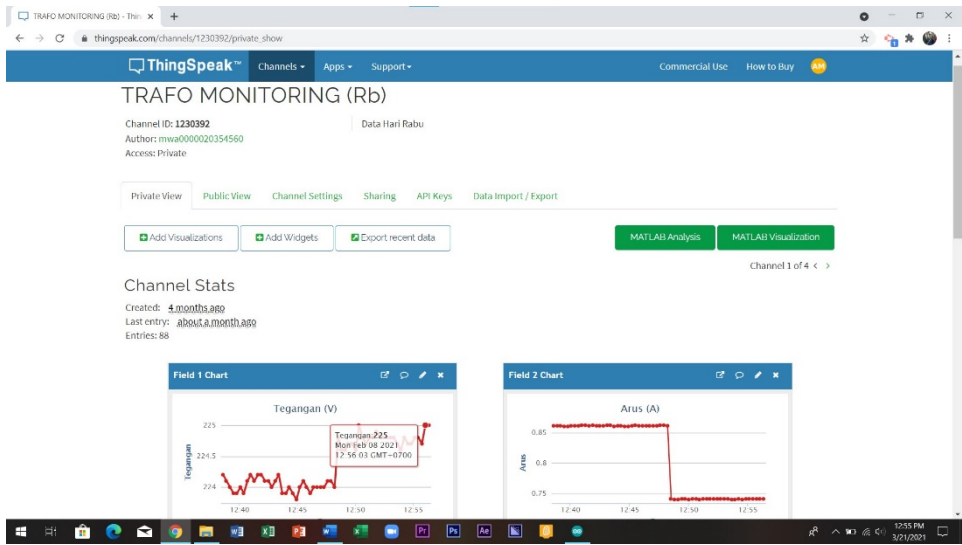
TRAFO MONITORING (Rb) - Thin ×
+
thingspeak.com/channels/1230392/private_show

ThingSpeak™ Channels ▾ Apps ▾ Support ▾ Commercial Use How to Buy AM

TRAFO MONITORING (Rb)

Channel ID: 1230392
Author: mwa0000020354560
Access: Private

Data Hari Rabu

Private View Public View Channel Settings Sharing API Keys Data Import / Export

Add Visualizations Add Widgets Export recent data MATLAB Analysis MATLAB Visualization

Channel 1 of 4 < >

Channel Stats

Created: 4 months ago
Last entry: about a month ago
Entries: 88

Field 1 Chart

Tegangan (V)

Tegangan

225
224.5
224

12:40 12:45 12:50 12:55

Tegangan: 225
Mon Feb 08 2021
12:56:03 GMT-0700

Field 2 Chart

Arus (A)

Arus

0.85
0.8
0.75

12:40 12:45 12:50 12:55

12:55 PM
3/21/2021